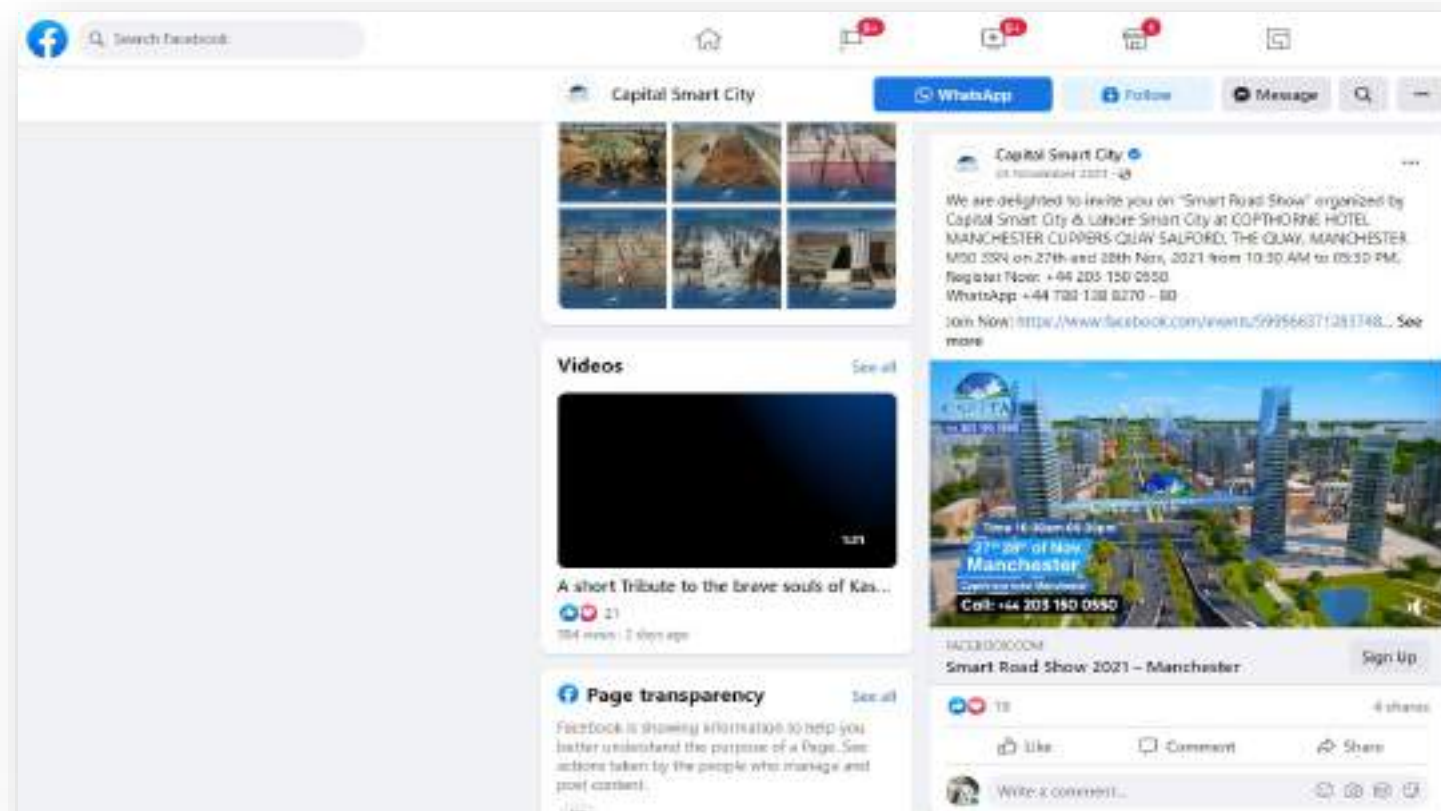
Search Facebook

9+ 9+ 6

Capital Smart City

WhatsApp

Follow

Message

Videos

See all

1:21

A short Tribute to the brave souls of Kas...

21

184 views · 2 days ago

Page transparency

See all

Facebook is showing information to help you better understand the purpose of a Page. See actions taken by the people who manage and post content.

Capital Smart City

26 November 2021 ·

...

We are delighted to invite you on "Smart Road Show" organized by Capital Smart City & Lahore Smart City at COPTHORNE HOTEL MANCHESTER CLIPPERS QUAY SALFORD, THE QUAY, MANCHESTER M50 3SN on 27th and 28th Nov, 2021 from 10:30 AM to 05:30 PM.
Register Now: +44 203 150 0550
WhatsApp: +44 780 138 8270 - 80

Join Now: https://www.facebook.com/events/599956371283748... See more

CAPITAL

Time 10:30am-05:30pm

27th 28th of Nov

Manchester

Copthorne Hotel Manchester

Call: +44 203 150 0550

FACEBOOK.COM

Smart Road Show 2021 – Manchester

Sign Up

18

4 shares

Like

Comment

Share

Write a comment...